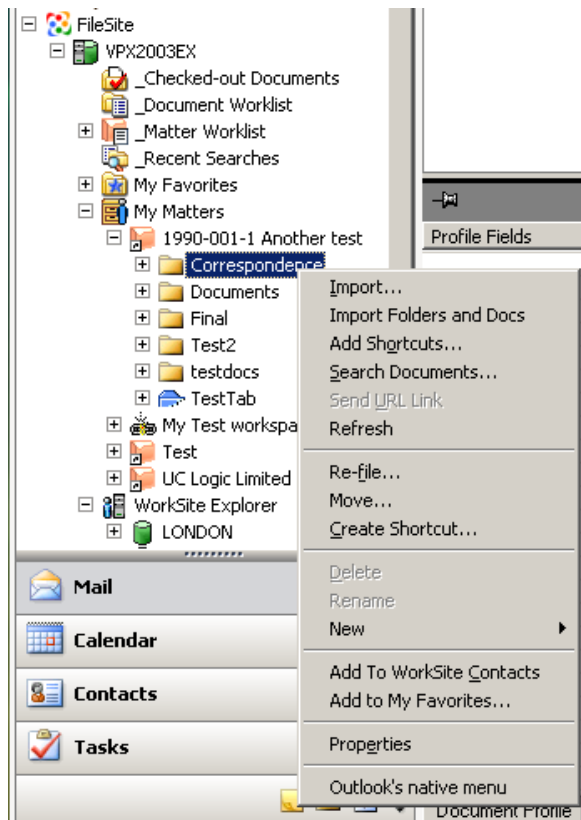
FileSite
VPX2003EX
_Checked-out Documents
_Document Worklist
_Matter Worklist
_Recent Searches
My Favorites
My Matters
1990-001-1 Another test
Correspondence
Documents
Final
Test2
testdocs
TestTab
My Test workspa
Test
UC Logic Limited
WorkSite Explorer
LONDON
Mail
Calendar
Contacts
Tasks

Profile Fields

Import...
Import Folders and Docs
Add Shortcuts...
Search Documents...
Send URL Link
Refresh
Re-file...
Move...
Create Shortcut...
Delete
Rename
New
Add To WorkSite Contacts
Add to My Favorites...
Properties
Outlook's native menu

Document Profile